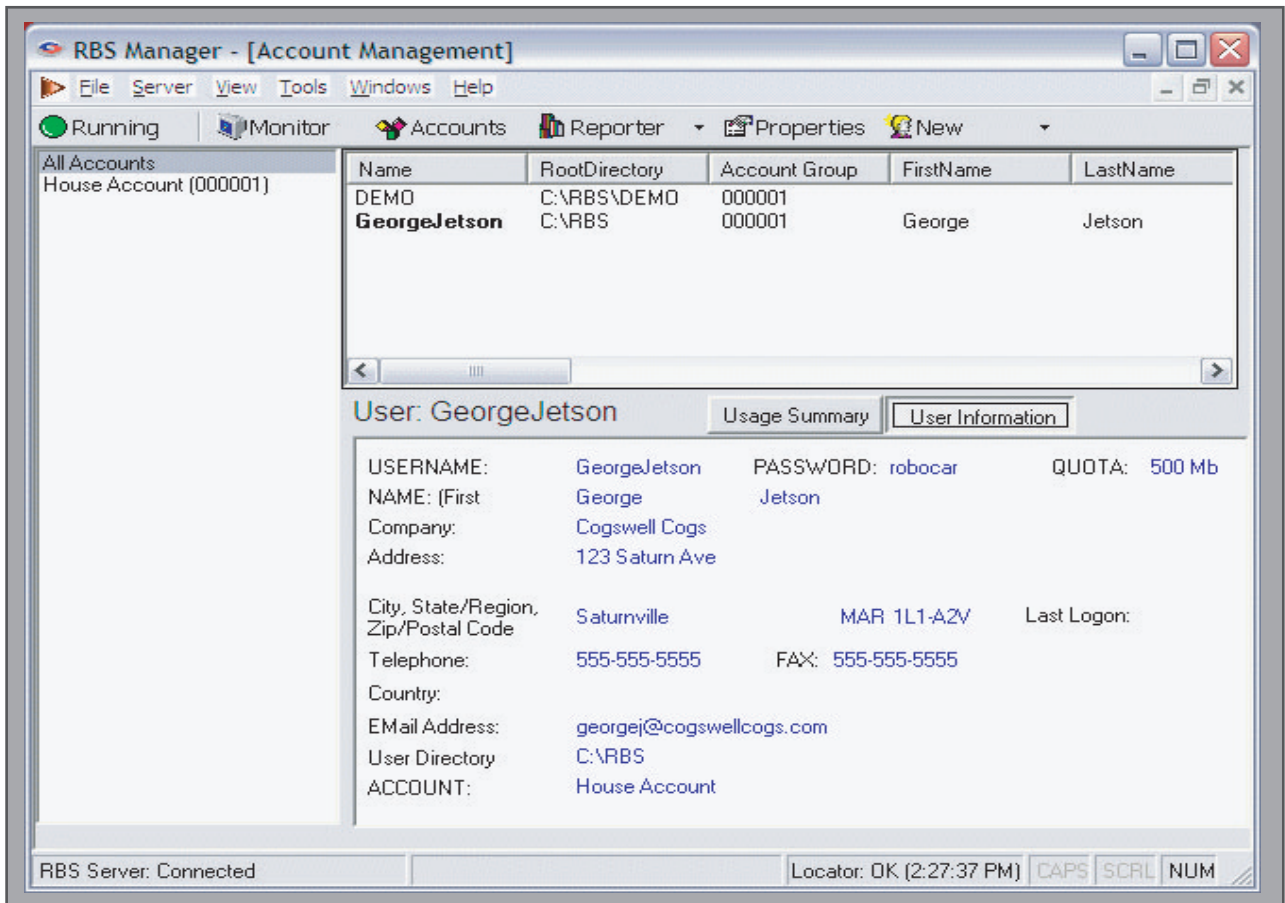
RBS Manager - [Account Management]

File Server View Tools Windows Help

Running Monitor Accounts Reporter Properties New

All Accounts
House Account (000001)

| Name | RootDirectory | Account Group | FirstName | LastName |
|---|---|---|---|---|
| DEMO | C:\RBS\DEMO | 000001 | | |
| GeorgeJetson | C:\RBS | 000001 | George | Jetson |

User: GeorgeJetson

Usage Summary User Information

USERNAME: GeorgeJetson PASSWORD: robocar QUOTA: 500 Mb
NAME: (First George Jetson
Company: Cogswell Cogs
Address: 123 Saturn Ave

City, State/Region, Zip/Postal Code Saturnville MAR 1L1-A2V Last Logon:
Telephone: 555-555-5555 FAX: 555-555-5555
Country:
EMail Address: georgej@cogswellcogs.com
User Directory C:\RBS
ACCOUNT: House Account

RBS Server: Connected Locator: OK (2:27:37 PM) CAPS SCRL NUM